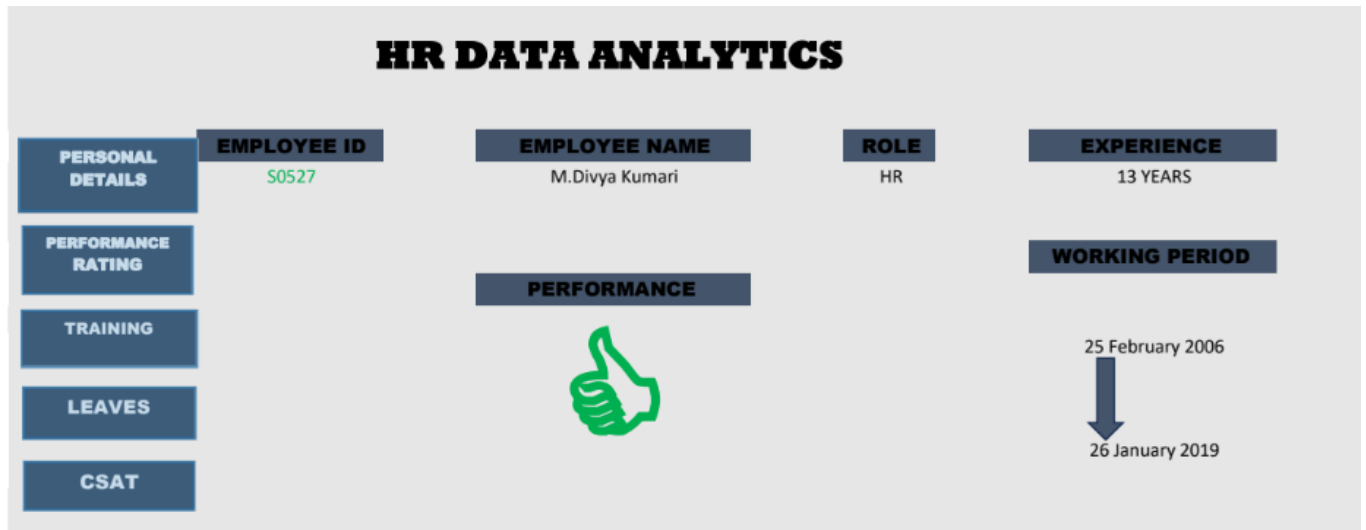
HR DATA ANALYTICS

PERSONAL DETAILS

PERFORMANCE RATING

TRAINING

LEAVES

CSAT

EMPLOYEE ID
S0527

EMPLOYEE NAME
M.Divya Kumari

ROLE
HR

EXPERIENCE
13 YEARS

PERFORMANCE

WORKING PERIOD

25 February 2006

26 January 2019